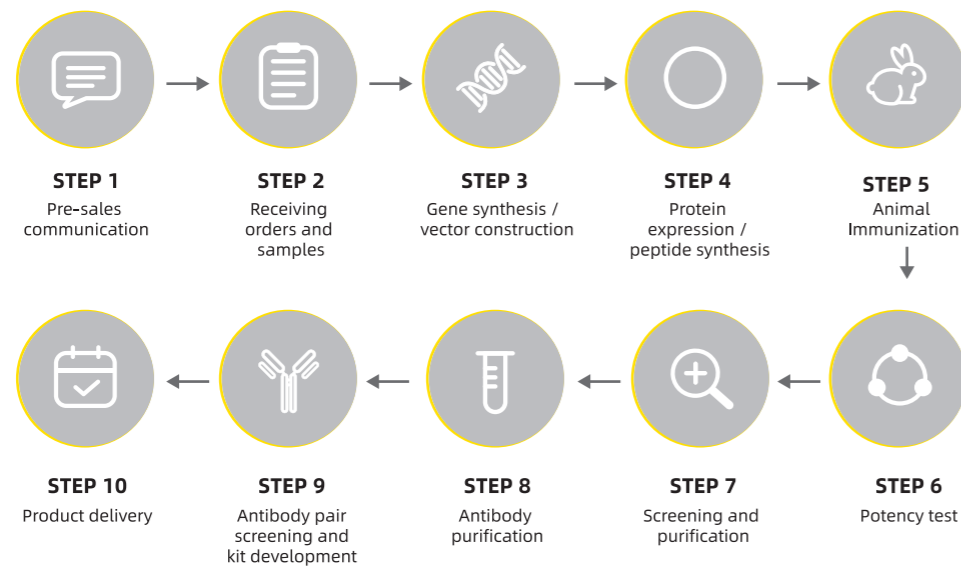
STEP 1
Pre-sales communication

STEP 2
Receiving orders and samples

STEP 3
Gene synthesis / vector construction

STEP 4
Protein expression / peptide synthesis

STEP 5
Animal Immunization

STEP 6
Potency test

STEP 7
Screening and purification

STEP 8
Antibody purification

STEP 9
Antibody pair screening and kit development

STEP 10
Product delivery